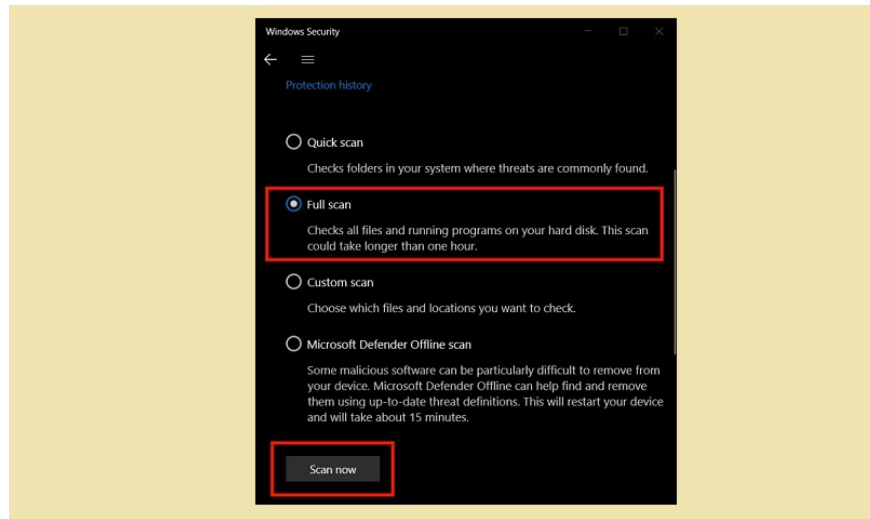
Windows Security

Protection history

Quick scan
Checks folders in your system where threats are commonly found.

Full scan
Checks all files and running programs on your hard disk. This scan could take longer than one hour.

Custom scan
Choose which files and locations you want to check.

Microsoft Defender Offline scan
Some malicious software can be particularly difficult to remove from your device. Microsoft Defender Offline can help find and remove them using up-to-date threat definitions. This will restart your device and will take about 15 minutes.

Scan now